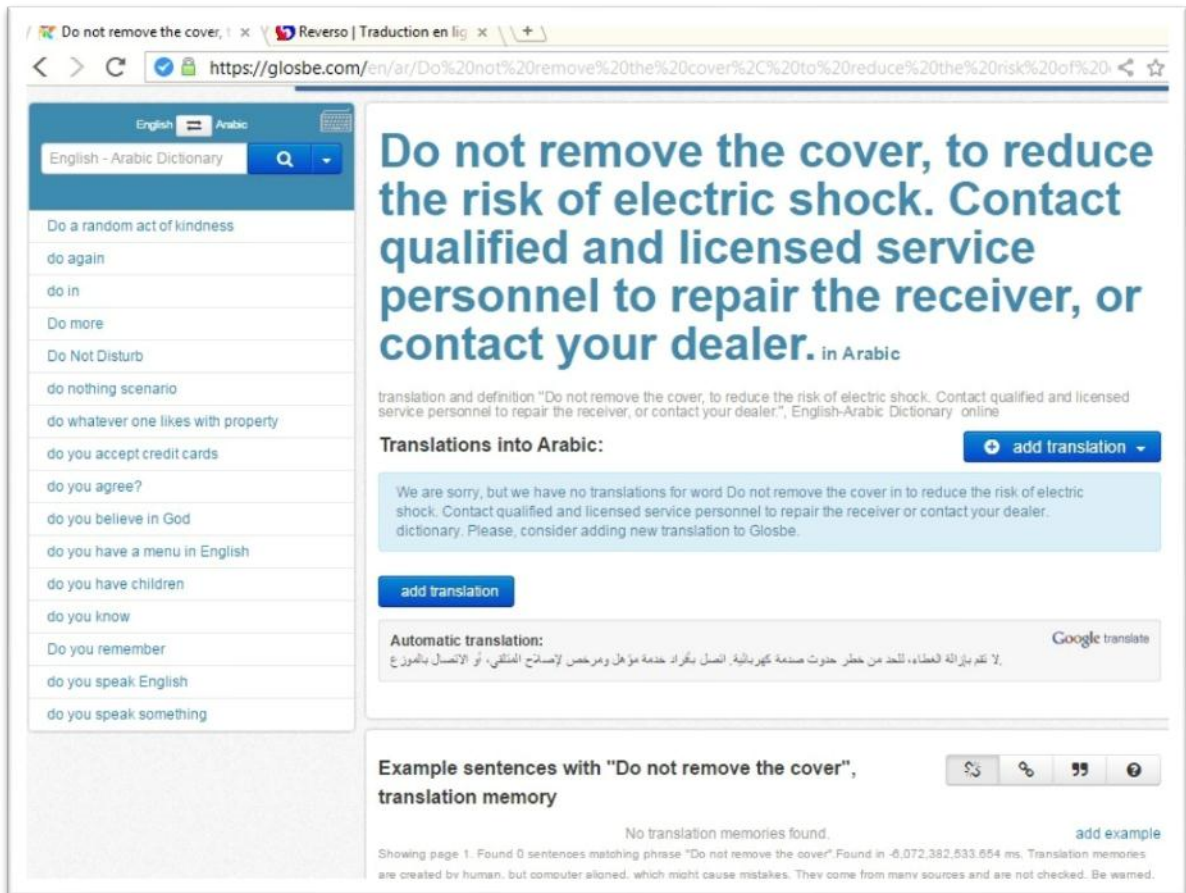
Do not remove the cover, t ×
Reverso | Traduction en lig ×
https://glosbe.com/en/ar/Do%20not%20remove%20the%20cover%2C%20to%20reduce%20the%20risk%20of%20

English Arabic
English - Arabic Dictionary

Do a random act of kindness
do again
do in
Do more
Do Not Disturb
do nothing scenario
do whatever one likes with property
do you accept credit cards
do you agree?
do you believe in God
do you have a menu in English
do you have children
do you know
Do you remember
do you speak English
do you speak something

Do not remove the cover, to reduce the risk of electric shock. Contact qualified and licensed service personnel to repair the receiver, or contact your dealer. in Arabic

translation and definition "Do not remove the cover, to reduce the risk of electric shock. Contact qualified and licensed service personnel to repair the receiver, or contact your dealer.", English-Arabic Dictionary online

Translations into Arabic:

add translation

We are sorry, but we have no translations for word Do not remove the cover in to reduce the risk of electric shock. Contact qualified and licensed service personnel to repair the receiver or contact your dealer. dictionary. Please, consider adding new translation to Glosbe.

add translation

Automatic translation:
Google translate
لا تقم بإزالة الغطاء، للحد من خطر حدوث صدمة كهربائية. اتصل بأفراد خدمة مؤهل ومرخص لإصلاح المتلقي، أو الاتصال بالموزع.

Example sentences with "Do not remove the cover", translation memory

No translation memories found.
add example
Showing page 1. Found 0 sentences matching phrase "Do not remove the cover".Found in -6,072,382,533.654 ms. Translation memories are created by human, but computer aligned, which might cause mistakes. They come from many sources and are not checked. Be warned.